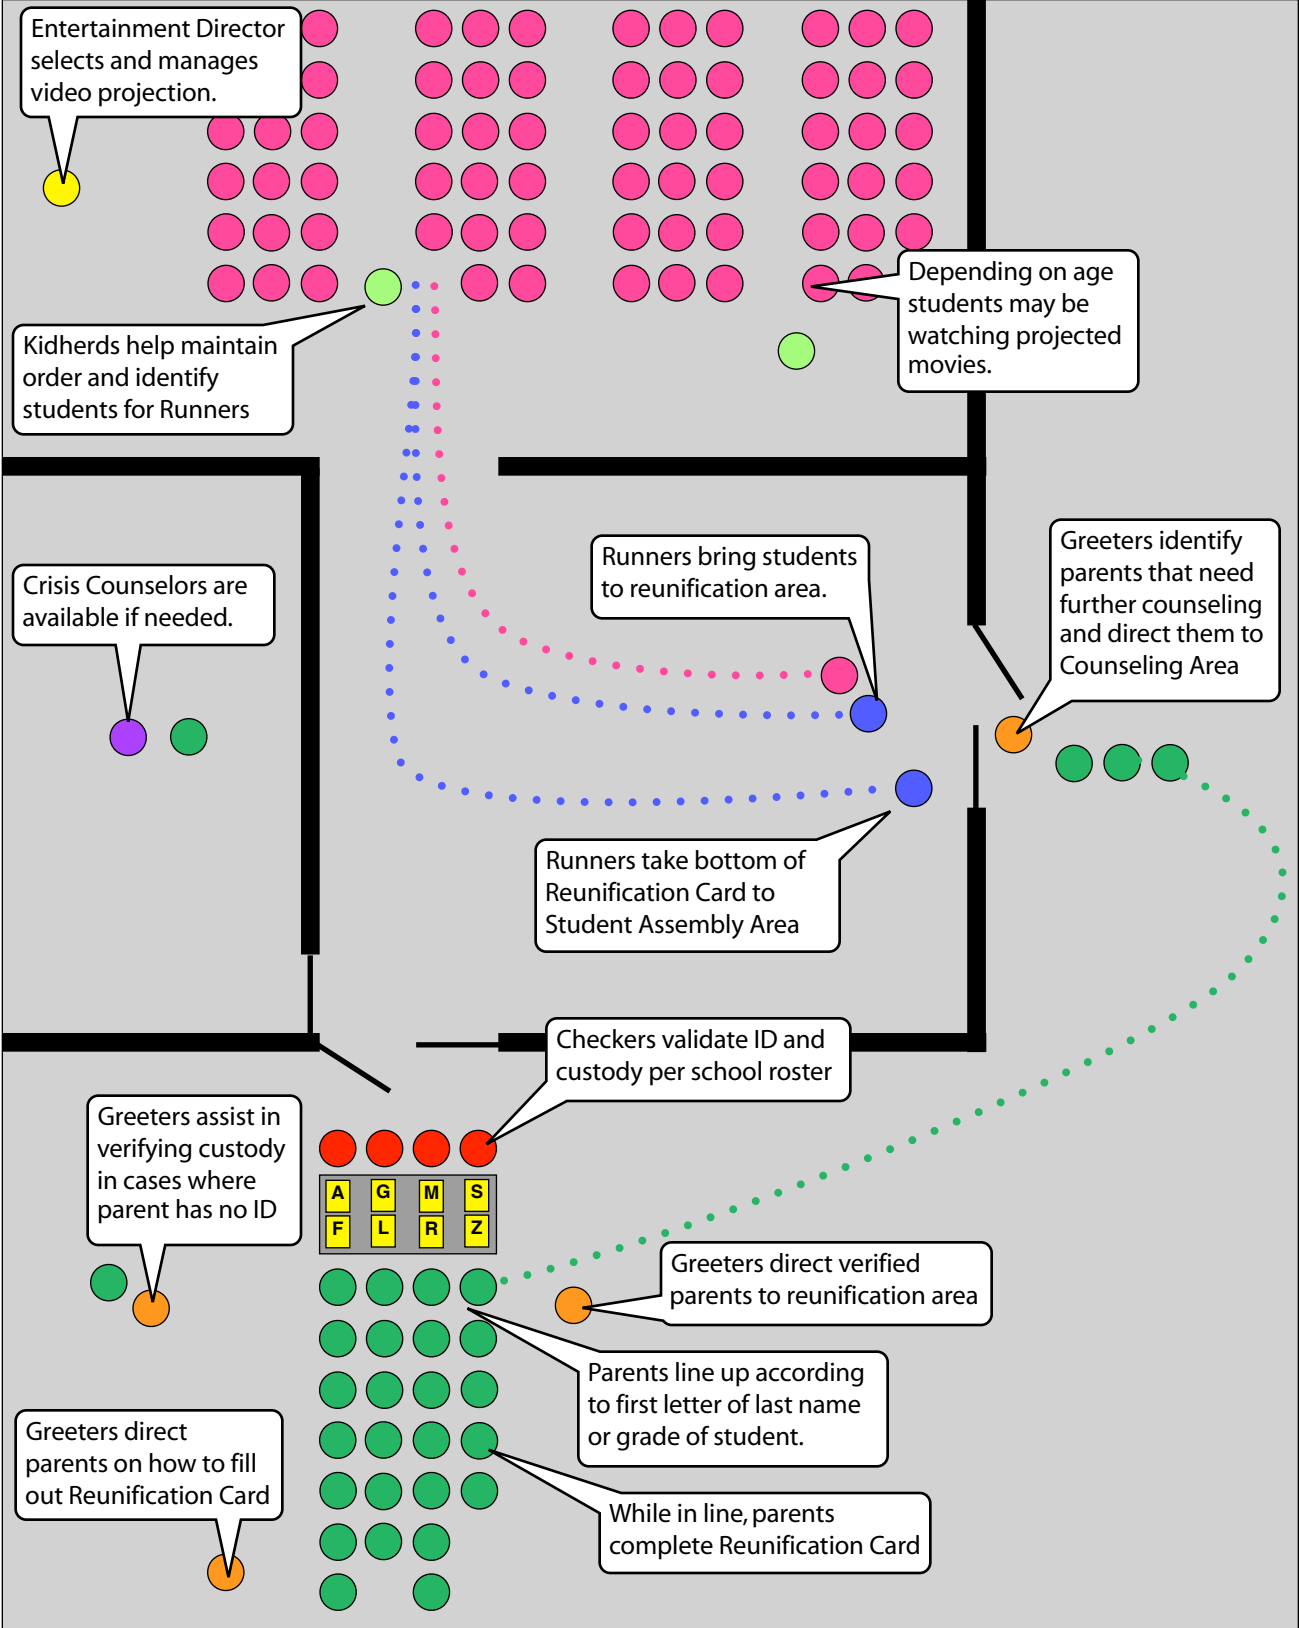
Entertainment Director selects and manages video projection.

Depending on age students may be watching projected movies.

Kidherds help maintain order and identify students for Runners

Runners bring students to reunification area.

Greeters identify parents that need further counseling and direct them to Counseling Area

Crisis Counselors are available if needed.

Runners take bottom of Reunification Card to Student Assembly Area

Checkers validate ID and custody per school roster

Greeters assist in verifying custody in cases where parent has no ID

| A | G | M | S |
|---|---|---|---|
| F | L | R | Z |

Greeters direct verified parents to reunification area

Parents line up according to first letter of last name or grade of student.

Greeters direct parents on how to fill out Reunification Card

While in line, parents complete Reunification Card